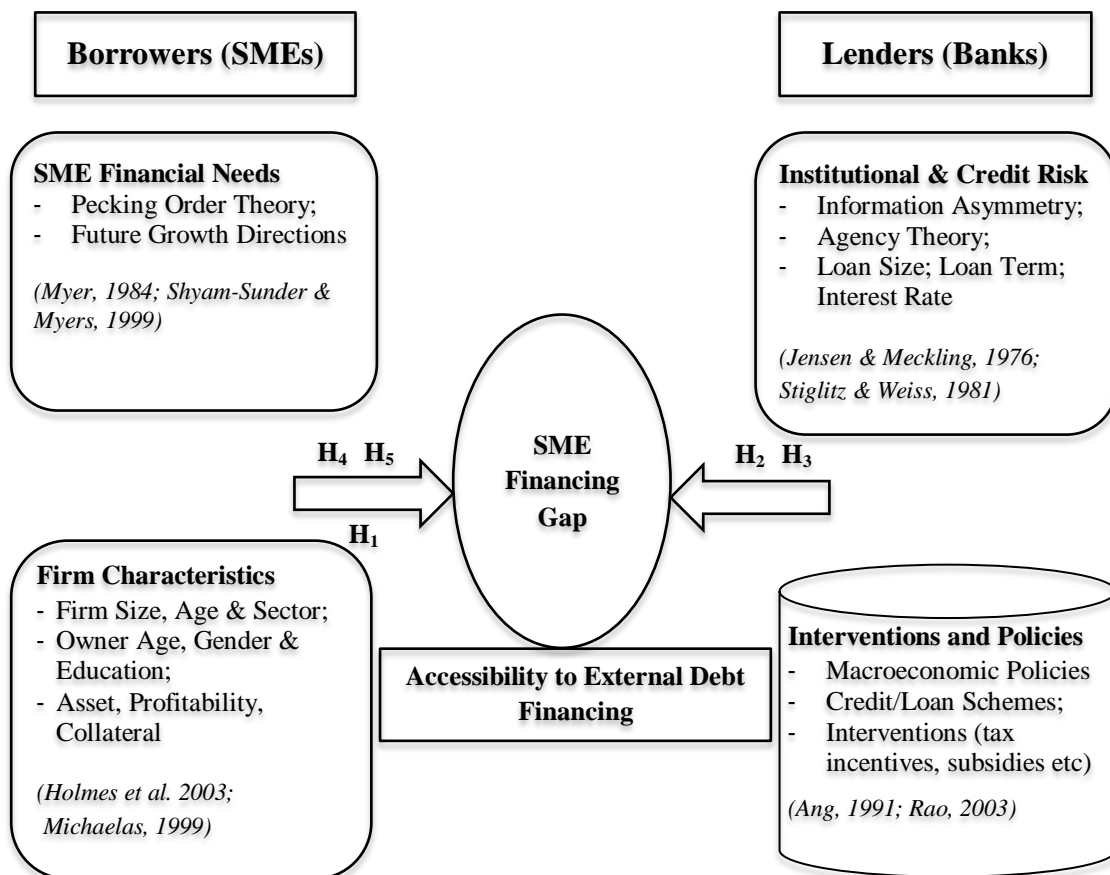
Borrowers (SMEs)

Lenders (Banks)

SME Financial Needs
- Pecking Order Theory;
- Future Growth Directions

(Myer, 1984; Shyam-Sunder & Myers, 1999)

Institutional & Credit Risk
- Information Asymmetry;
- Agency Theory;
- Loan Size; Loan Term; Interest Rate

(Jensen & Meckling, 1976; Stiglitz & Weiss, 1981)

$H_4$ $H_5$

$H_1$

SME Financing Gap

$H_2$ $H_3$

Firm Characteristics
- Firm Size, Age & Sector;
- Owner Age, Gender & Education;
- Asset, Profitability, Collateral

(Holmes et al. 2003; Michaelas, 1999)

Accessibility to External Debt Financing

Interventions and Policies
- Macroeconomic Policies
- Credit/Loan Schemes;
- Interventions (tax incentives, subsidies etc)

(Ang, 1991; Rao, 2003)